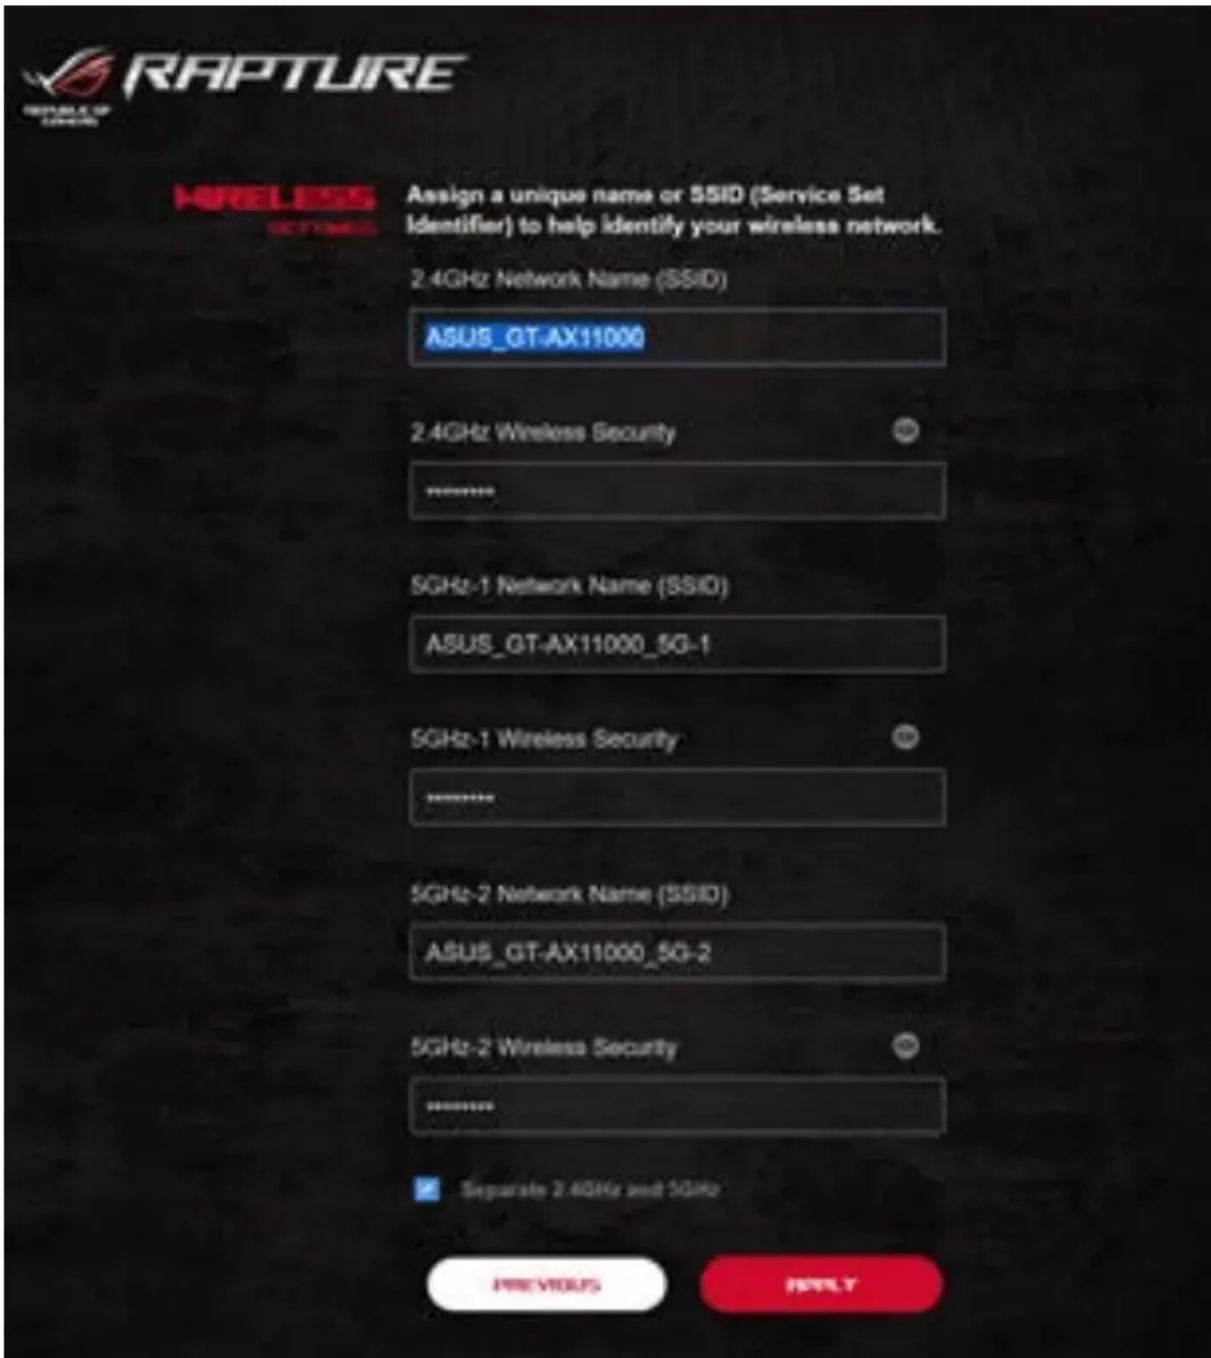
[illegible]
RAPTURE

WIRELESS
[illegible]

Assign a unique name or SSID (Service Set Identifier) to help identify your wireless network.

2.4GHz Network Name (SSID)

ASUS_GT-AX11000

2.4GHz Wireless Security

\*\*\*\*\*\*\*\*\*

5GHz-1 Network Name (SSID)

ASUS_GT-AX11000_5G-1

5GHz-1 Wireless Security

\*\*\*\*\*\*\*\*\*

5GHz-2 Network Name (SSID)

ASUS_GT-AX11000_5G-2

5GHz-2 Wireless Security

\*\*\*\*\*\*\*\*\*

Separate 2.4GHz and 5GHz

PREVIOUS

APPLY